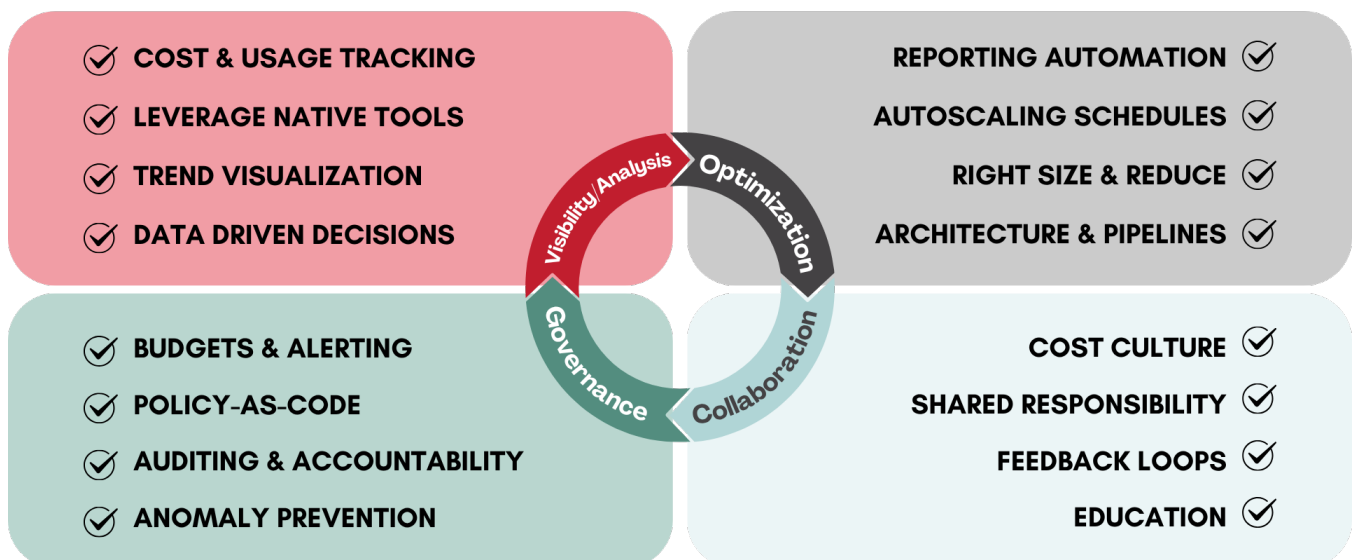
COST & USAGE TRACKING
LEVERAGE NATIVE TOOLS
TREND VISUALIZATION
DATA DRIVEN DECISIONS

REPORTING AUTOMATION
AUTOSCALING SCHEDULES
RIGHT SIZE & REDUCE
ARCHITECTURE & PIPELINES

Visibility/Analysis
Optimization
Collaboration
Governance

BUDGETS & ALERTING
POLICY-AS-CODE
AUDITING & ACCOUNTABILITY
ANOMALY PREVENTION

COST CULTURE
SHARED RESPONSIBILITY
FEEDBACK LOOPS
EDUCATION